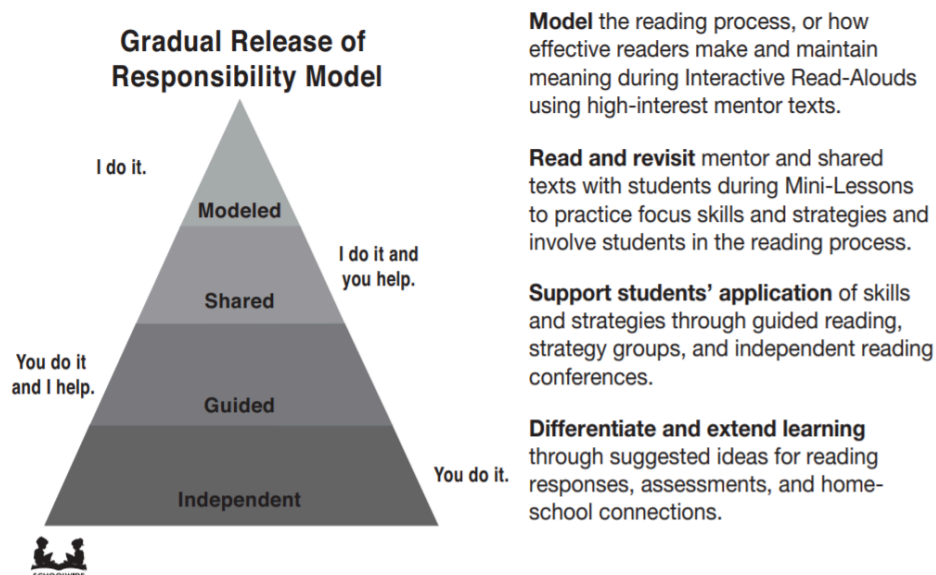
Gradual Release of Responsibility Model

I do it.

Modeled

I do it and you help.

Shared

You do it and I help.

Guided

You do it.

Independent

Model the reading process, or how effective readers make and maintain meaning during Interactive Read-Alouds using high-interest mentor texts.

Read and revisit mentor and shared texts with students during Mini-Lessons to practice focus skills and strategies and involve students in the reading process.

Support students' application of skills and strategies through guided reading, strategy groups, and independent reading conferences.

Differentiate and extend learning through suggested ideas for reading responses, assessments, and home-school connections.